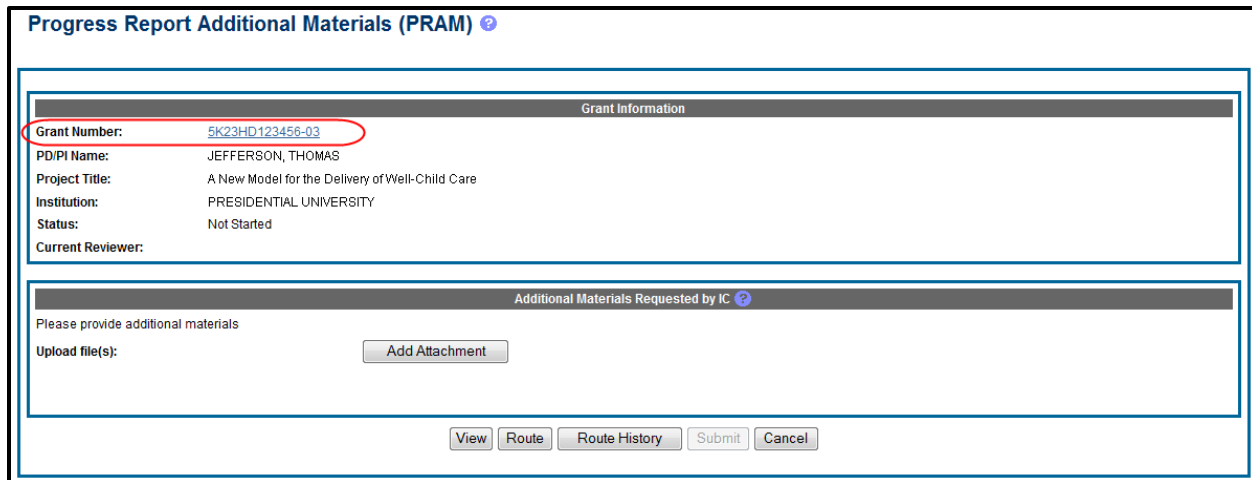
Progress Report Additional Materials (PRAM)

Grant Information

| | |
|---|---|
| Grant Number: | 5K23HD123456-03 |
| PD/PI Name: | JEFFERSON, THOMAS |
| Project Title: | A New Model for the Delivery of Well-Child Care |
| Institution: | PRESIDENTIAL UNIVERSITY |
| Status: | Not Started |
| Current Reviewer: | |

Additional Materials Requested by IC

Please provide additional materials

Upload file(s): Add Attachment

View Route Route History Submit Cancel